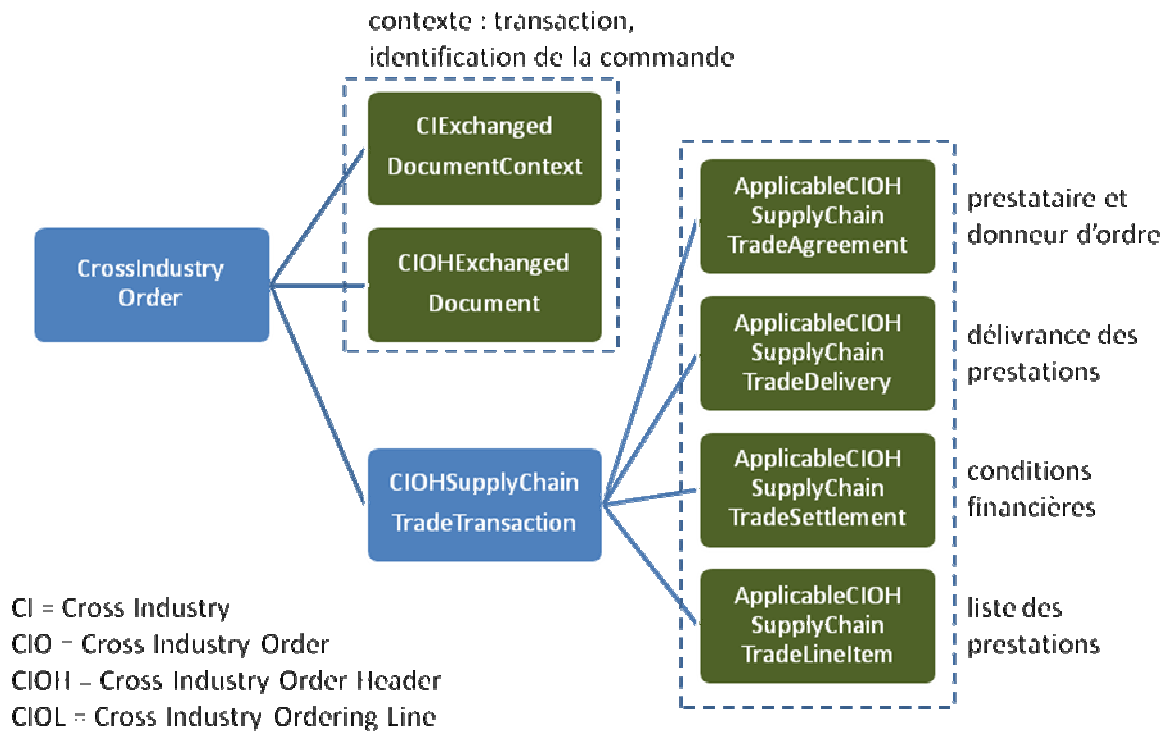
contexte : transaction, identification de la commande

CIExchanged DocumentContext

CIOHExchanged Document

CrossIndustry Order

CIOHSupplyChain TradeTransaction

ApplicableCIOH SupplyChain TradeAgreement

prestataire et donneur d'ordre

ApplicableCIOH SupplyChain TradeDelivery

délivrance des prestations

ApplicableCIOH SupplyChain TradeSettlement

conditions financières

ApplicableCIOH SupplyChain TradeLineItem

liste des prestations

CI = Cross Industry
CIO = Cross Industry Order
CIOH = Cross Industry Order Header
CIOL = Cross Industry Ordering Line